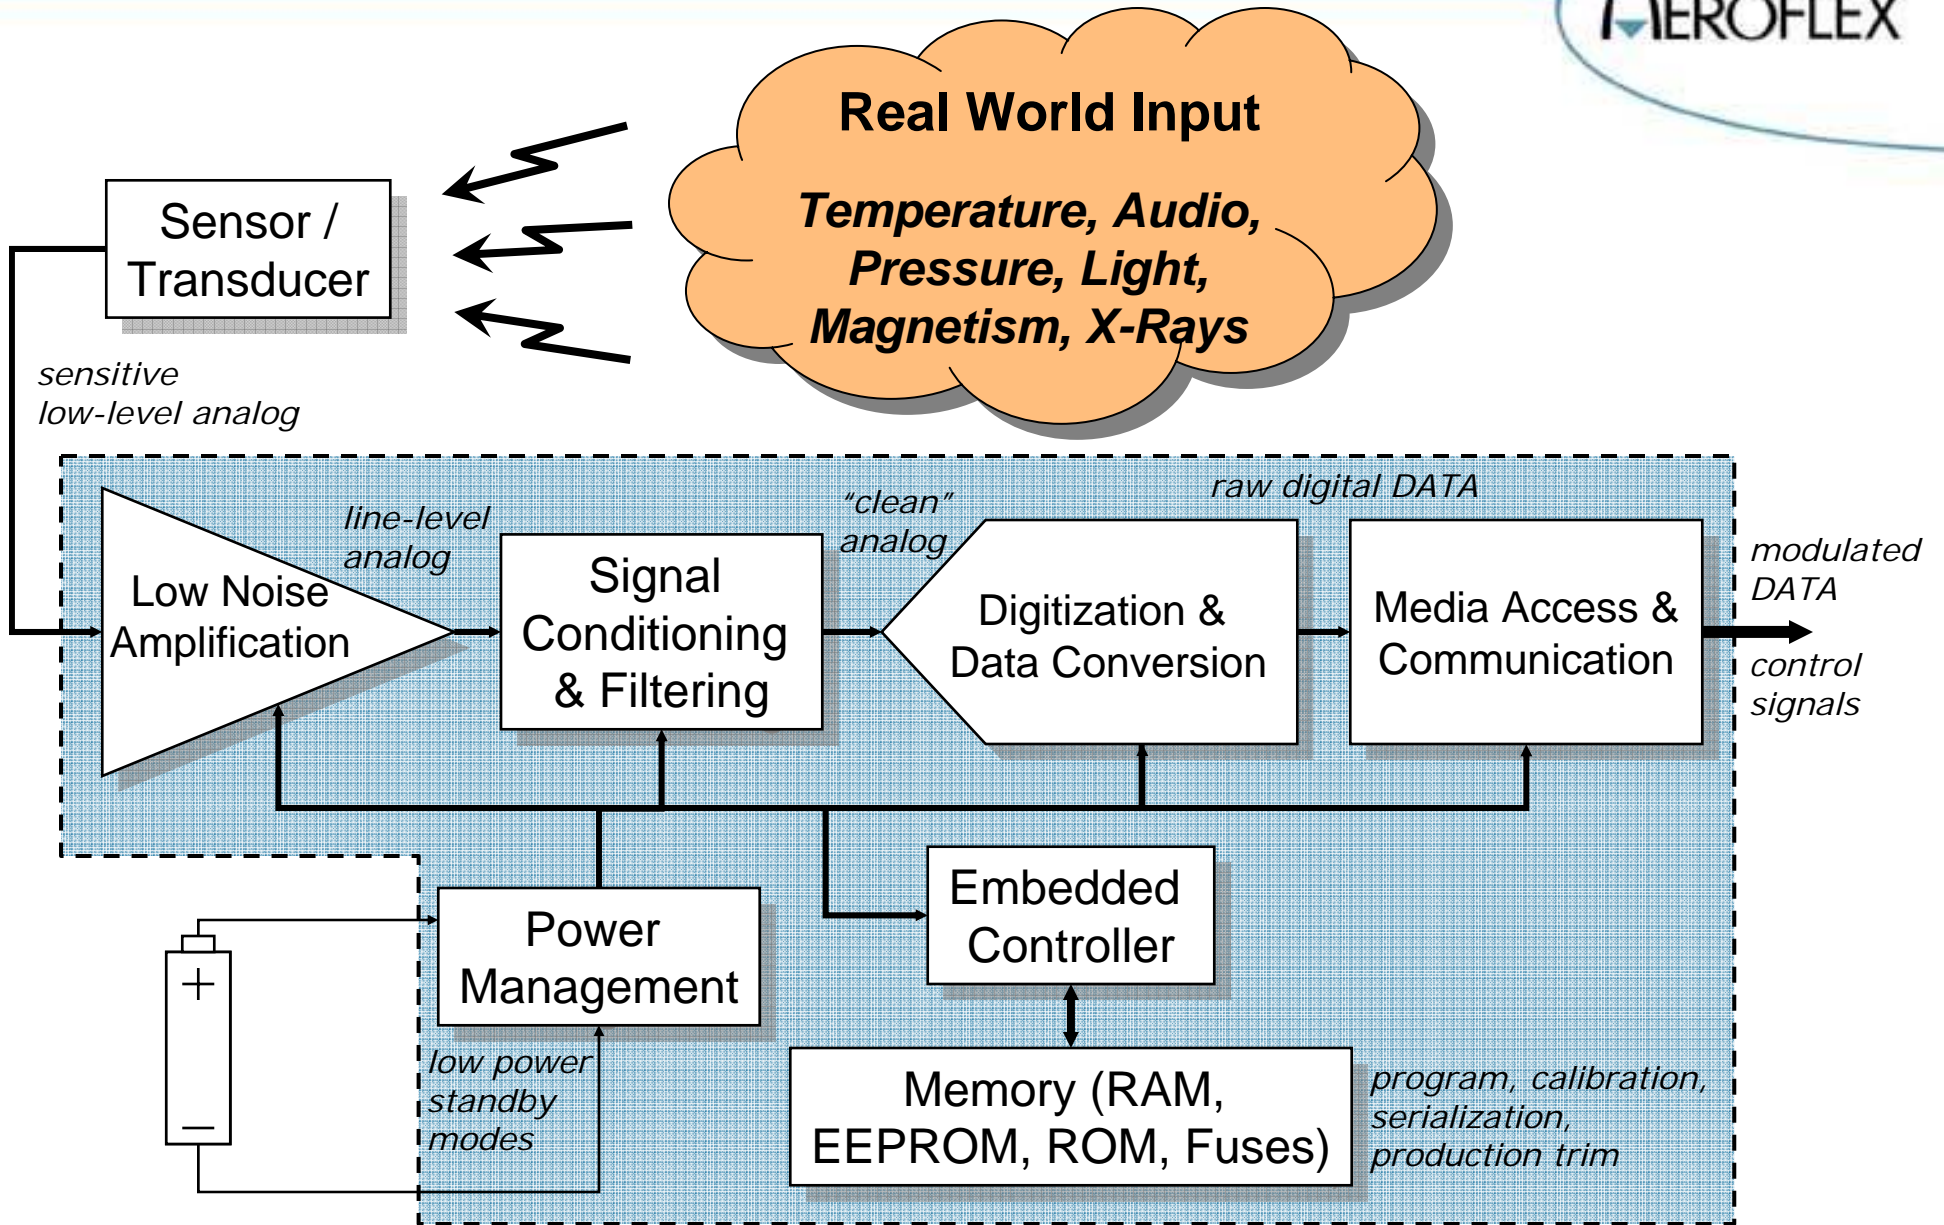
AEROFLEX

Real World Input

Temperature, Audio, Pressure, Light, Magnetism, X-Rays

Sensor / Transducer

sensitive low-level analog

Low Noise Amplification

line-level analog

Signal Conditioning & Filtering

"clean" analog

raw digital DATA

Digitization & Data Conversion

Media Access & Communication

modulated DATA

control signals

Power Management

Embedded Controller

Memory (RAM, EEPROM, ROM, Fuses)

low power standby modes

program, calibration, serialization, production trim

+

−